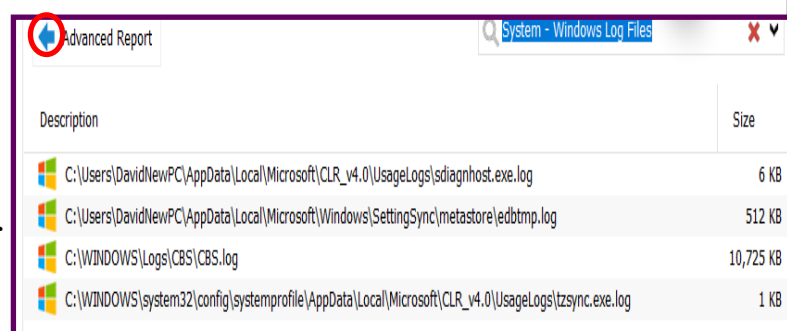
Advanced Report

System - Windows Log Files

| Description | Size |
|---|---|
| C:\Users\DavidNewPC\AppData\Local\Microsoft\CLR_v4.0\UsageLogs\sdiagnhost.exe.log | 6 KB |
| C:\Users\DavidNewPC\AppData\Local\Microsoft\Windows\SettingSync\metastore\edbtmp.log | 512 KB |
| C:\WINDOWS\Logs\CBS\CBS.log | 10,725 KB |
| C:\WINDOWS\system32\config\systemprofile\AppData\Local\Microsoft\CLR_v4.0\UsageLogs\tzsync.exe.log | 1 KB |